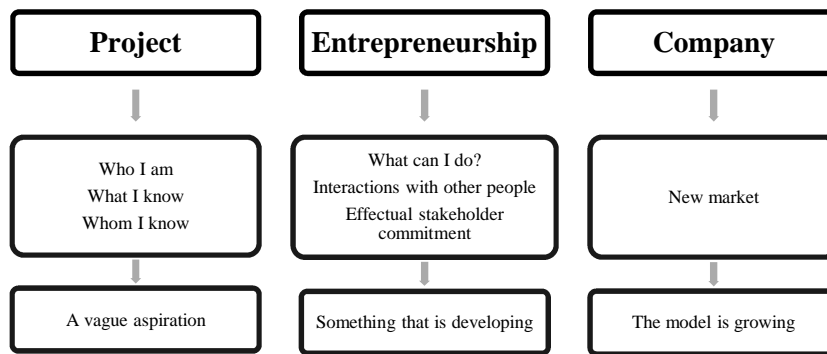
Project

Who I am
What I know
Whom I know

A vague aspiration

Entrepreneurship

What can I do?
Interactions with other people
Effectual stakeholder commitment

Something that is developing

Company

New market

The model is growing